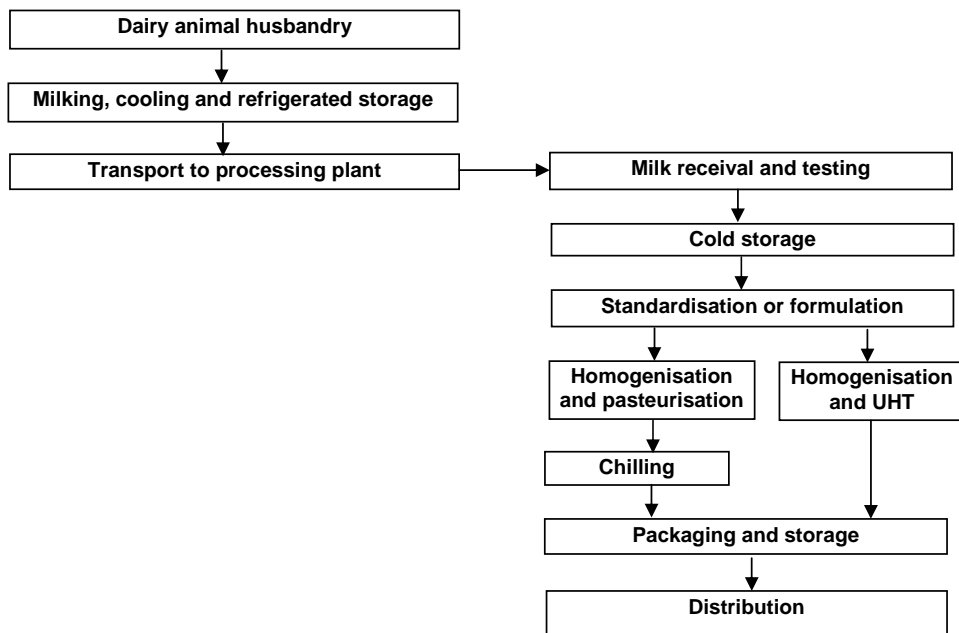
Dairy animal husbandry

Milking, cooling and refrigerated storage

Transport to processing plant

Milk receival and testing

Cold storage

Standardisation or formulation

Homogenisation and pasteurisation

Homogenisation and UHT

Chilling

Packaging and storage

Distribution